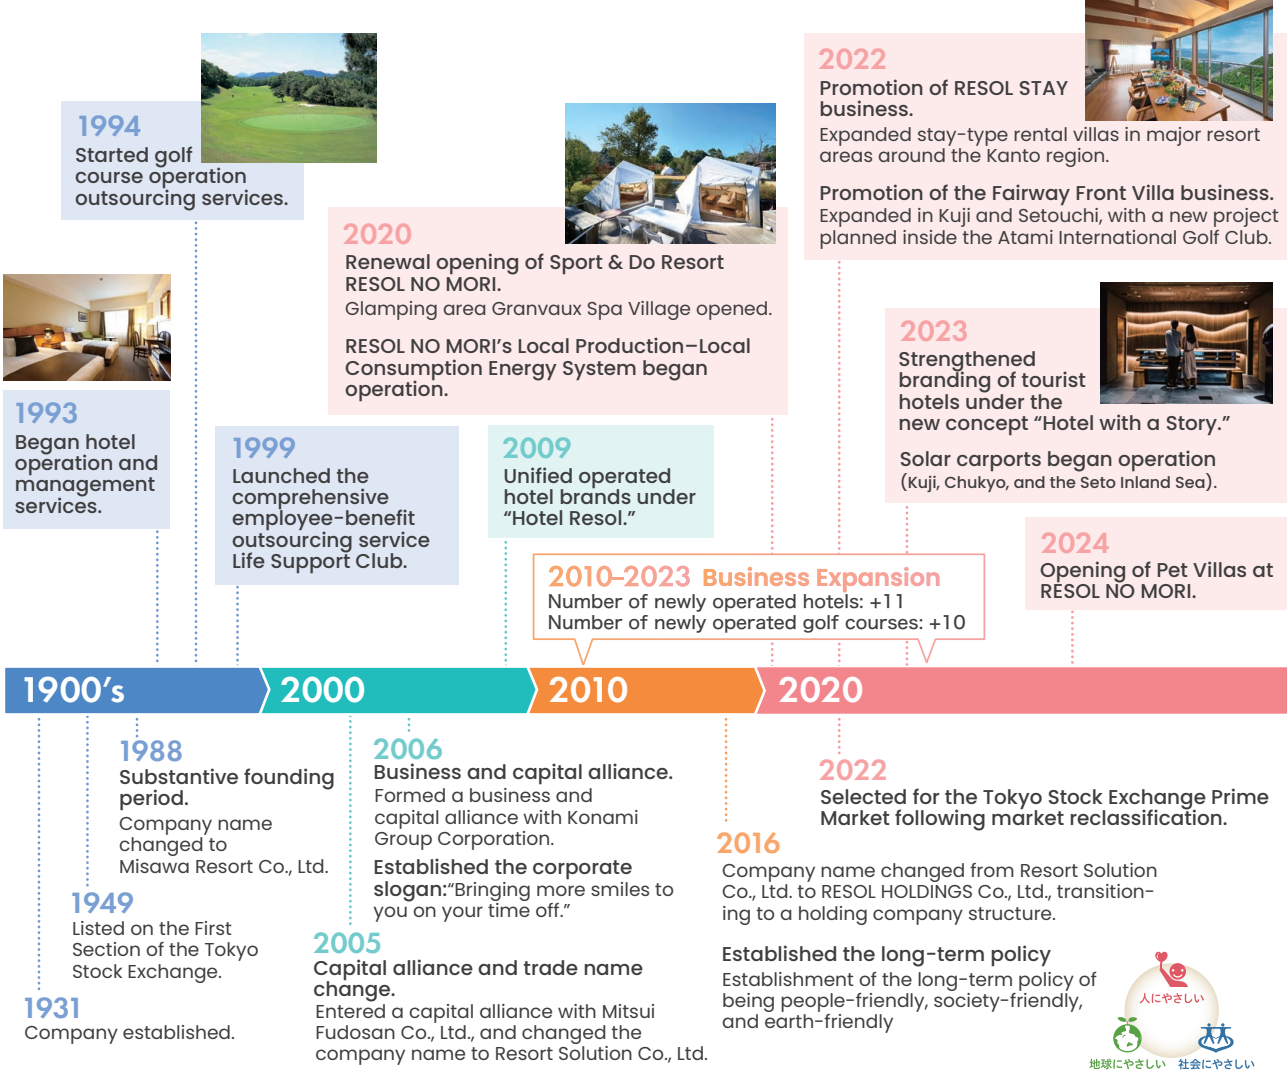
1994
Started golf course operation outsourcing services.

1993
Began hotel operation and management services.

1999
Launched the comprehensive employee-benefit outsourcing service Life Support Club.

2020
Renewal opening of Sport & Do Resort RESOL NO MORI.
Glamping area Granvaux Spa Village opened.

RESOL NO MORI's Local Production–Local Consumption Energy System began operation.

2009
Unified operated hotel brands under "Hotel Resol."

2022
Promotion of RESOL STAY business.
Expanded stay-type rental villas in major resort areas around the Kanto region.

Promotion of the Fairway Front Villa business.
Expanded in Kuji and Setouchi, with a new project planned inside the Atami International Golf Club.

2023
Strengthened branding of tourist hotels under the new concept "Hotel with a Story."

Solar carports began operation (Kuji, Chukyo, and the Seto Inland Sea).

2024
Opening of Pet Villas at RESOL NO MORI.

2010–2023 Business Expansion
Number of newly operated hotels: +11
Number of newly operated golf courses: +10

1900's
2000
2010
2020

1988
Substantive founding period.
Company name changed to Misawa Resort Co., Ltd.

1949
Listed on the First Section of the Tokyo Stock Exchange.

1931
Company established.

2006
Business and capital alliance.
Formed a business and capital alliance with Konami Group Corporation.

Established the corporate slogan:"Bringing more smiles to you on your time off."

2005
Capital alliance and trade name change.
Entered a capital alliance with Mitsui Fudosan Co., Ltd., and changed the company name to Resort Solution Co., Ltd.

2022
Selected for the Tokyo Stock Exchange Prime Market following market reclassification.

2016
Company name changed from Resort Solution Co., Ltd. to RESOL HOLDINGS Co., Ltd., transitioning to a holding company structure.

Established the long-term policy
Establishment of the long-term policy of being people-friendly, society-friendly, and earth-friendly

人にやさしい
地球にやさしい
社会にやさしい